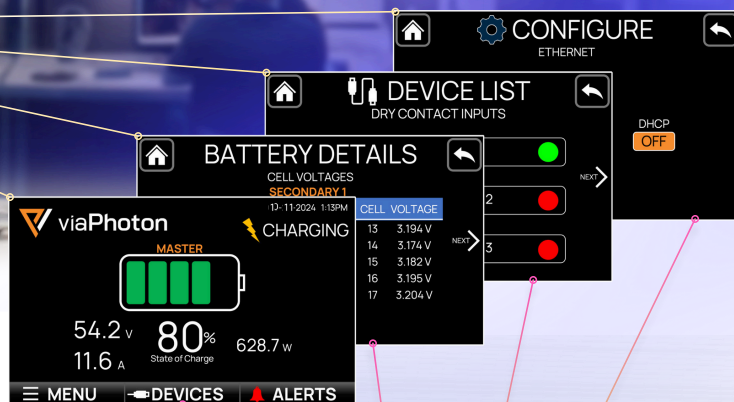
CONFIGURE
ETHERNET

DHCP
OFF

DEVICE LIST
DRY CONTACT INPUTS

NEXT

2

3

BATTERY DETAILS
CELL VOLTAGES
SECONDARY 1
12-11-2024 1:13PM

| CELL | VOLTAGE |
|---|---|
| 13 | 3.194 V |
| 14 | 3.174 V |
| 15 | 3.182 V |
| 16 | 3.195 V |
| 17 | 3.204 V |

NEXT

viaPhoton
CHARGING
MASTER
54.2 V
11.6 A
80%
State of Charge
628.7 W
MENU
DEVICES
ALERTS